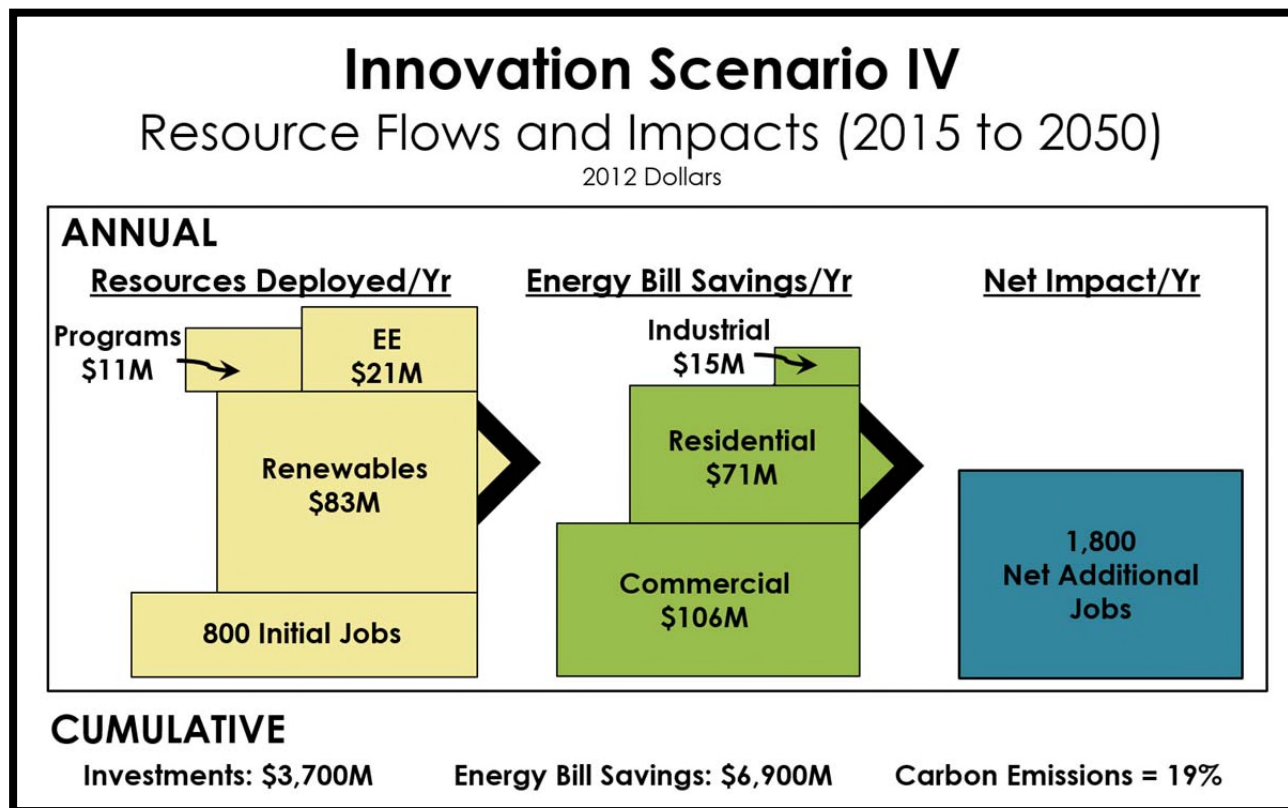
Innovation Scenario IV
Resource Flows and Impacts (2015 to 2050)
2012 Dollars

ANNUAL

Resources Deployed/Yr

Programs $11M

EE $21M

Renewables $83M

800 Initial Jobs

Energy Bill Savings/Yr

Industrial $15M

Residential $71M

Commercial $106M

Net Impact/Yr

1,800 Net Additional Jobs

CUMULATIVE

Investments: \$3,700M Energy Bill Savings: \$6,900M Carbon Emissions = 19%